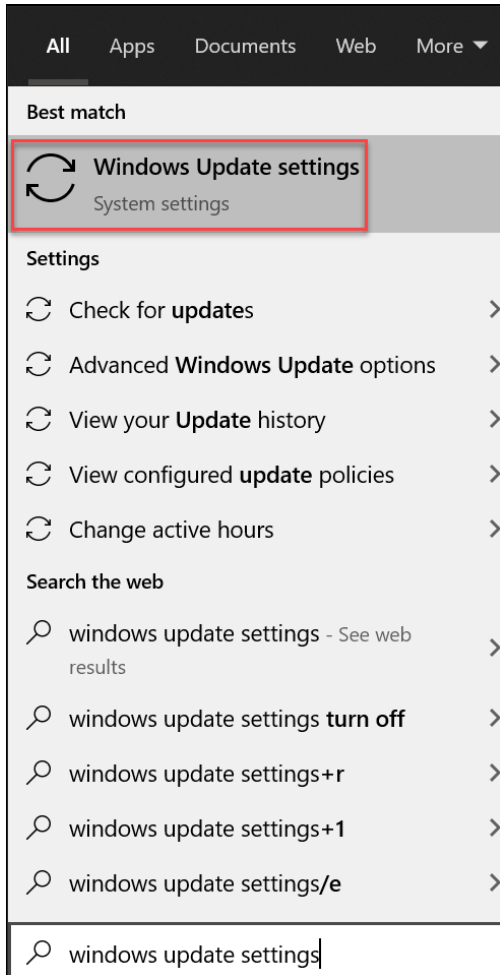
All Apps Documents Web More ▼

Best match

Windows Update settings
System settings

Settings

Check for updates >

Advanced Windows Update options >

View your Update history >

View configured update policies >

Change active hours >

Search the web

windows update settings - See web results >

windows update settings turn off >

windows update settings+r >

windows update settings+1 >

windows update settings/e >

windows update settings